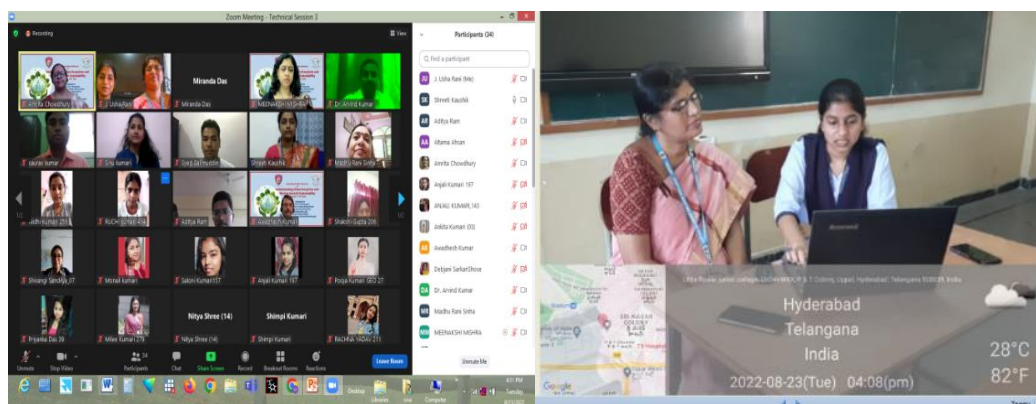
Zoom Meeting - Technical Session 3

Recording

View

Amrita Choudhury

J. Usha Rani

Miranda Das

MEENAKSHI MISHRA

Dr. Arvind Kumar

Saurav Kumar

Srijy kumari

Shivani Kaushik

Madhu Rani Sinha

RUCHI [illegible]

Aditya Rani

Shakshi Gupta

Shivangi Sandilya

Monali Kumari

Sakshi Kumari

Anjali Kumari

Pooja Kumari

Priyanka Das

Mitee Kumari

Nitya Shree (14)

Nitya Shree (14)

Shimpi Kumari

Shimpi Kumari

RACHNA YADAV

Unmute

Stop Video

Participants

Chat

Share Screen

Record

Breakout Rooms

Reactions

Leave Room

Participants (34)

Find a participant

J. Usha Rani (Me)

Shivani Kaushik

Aditya Rani

Afsana Afroz

Amrita Choudhury

Anjali Kumari 197

ANJALI KUMARI 143

Ankita Kumari

Awadhesh Kumar

Debjani Sarkar Ghose

Dr. Arvind Kumar

Madhu Rani Sinha

MEENAKSHI MISHRA

Unmute Me

Hyderabad

Telangana

India

28°C

82°F

2022-08-23(Tue) 04:08(pm)

Google